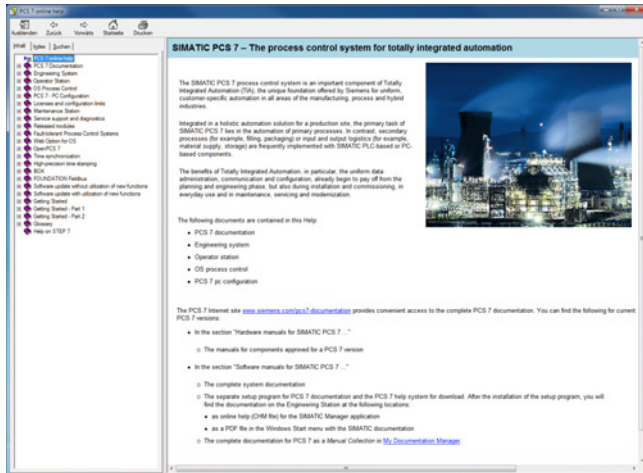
PCS 7 online help

Ausblenden Zurück Vorwärts Startseite Drucken

Inhalt Index Suchen

PCS 7 online help
PCS 7 Documentation
Engineering System
Operator Station
OS Process Control
PCS 7 - PC Configuration
Licenses and configuration limits
Maintenance Station
Service support and diagnostics
Released modules
Faultstolerant Process Control Systems
Web Option for OS
OpenPCS 7
Time synchronization
High-precision time stamping
BOX
FOUNDATION Fieldbus
Software update without utilization of new functions
Software update with utilization of new functions
Getting Started
Getting Started - Part 1
Getting Started - Part 2
Glossary
Help on STEP 7

SIMATIC PCS 7 – The process control system for totally integrated automation

The SIMATIC PCS 7 process control system is an important component of Totally Integrated Automation (TIA), the unique foundation offered by Siemens for uniform, customer-specific automation in all areas of the manufacturing, process and hybrid industries.

Integrated in a holistic automation solution for a production site, the primary task of SIMATIC PCS 7 lies in the automation of primary processes. In contrast, secondary processes (for example, filling, packaging) or input and output logistics (for example, material supply, storage) are frequently implemented with SIMATIC PLC-based or PC-based components.

The benefits of Totally Integrated Automation, in particular, the uniform data administration, communication and configuration, already begin to pay off from the planning and engineering phase, but also during installation and commissioning, in everyday use and in maintenance, servicing and modernization.

The following documents are contained in this Help:

- PCS 7 documentation
- Engineering system
- Operator station
- OS process control
- PCS 7 pc configuration

The PCS 7 Internet site www.siemens.com/pcs7-documentation provides convenient access to the complete PCS 7 documentation. You can find the following for current PCS 7 versions:

- In the section "Hardware manuals for SIMATIC PCS 7 ..."
  - The manuals for components approved for a PCS 7 version
- In the section "Software manuals for SIMATIC PCS 7 ..."
  - The complete system documentation
  - The separate setup program for PCS 7 documentation and the PCS 7 help system for download. After the installation of the setup program, you will find the documentation on the Engineering Station at the following locations:
    - as online help (CHM file) for the SIMATIC Manager application
    - as a PDF file in the Windows Start menu with the SIMATIC documentation
  - The complete documentation for PCS 7 as a Manual Collection in My Documentation Manager.